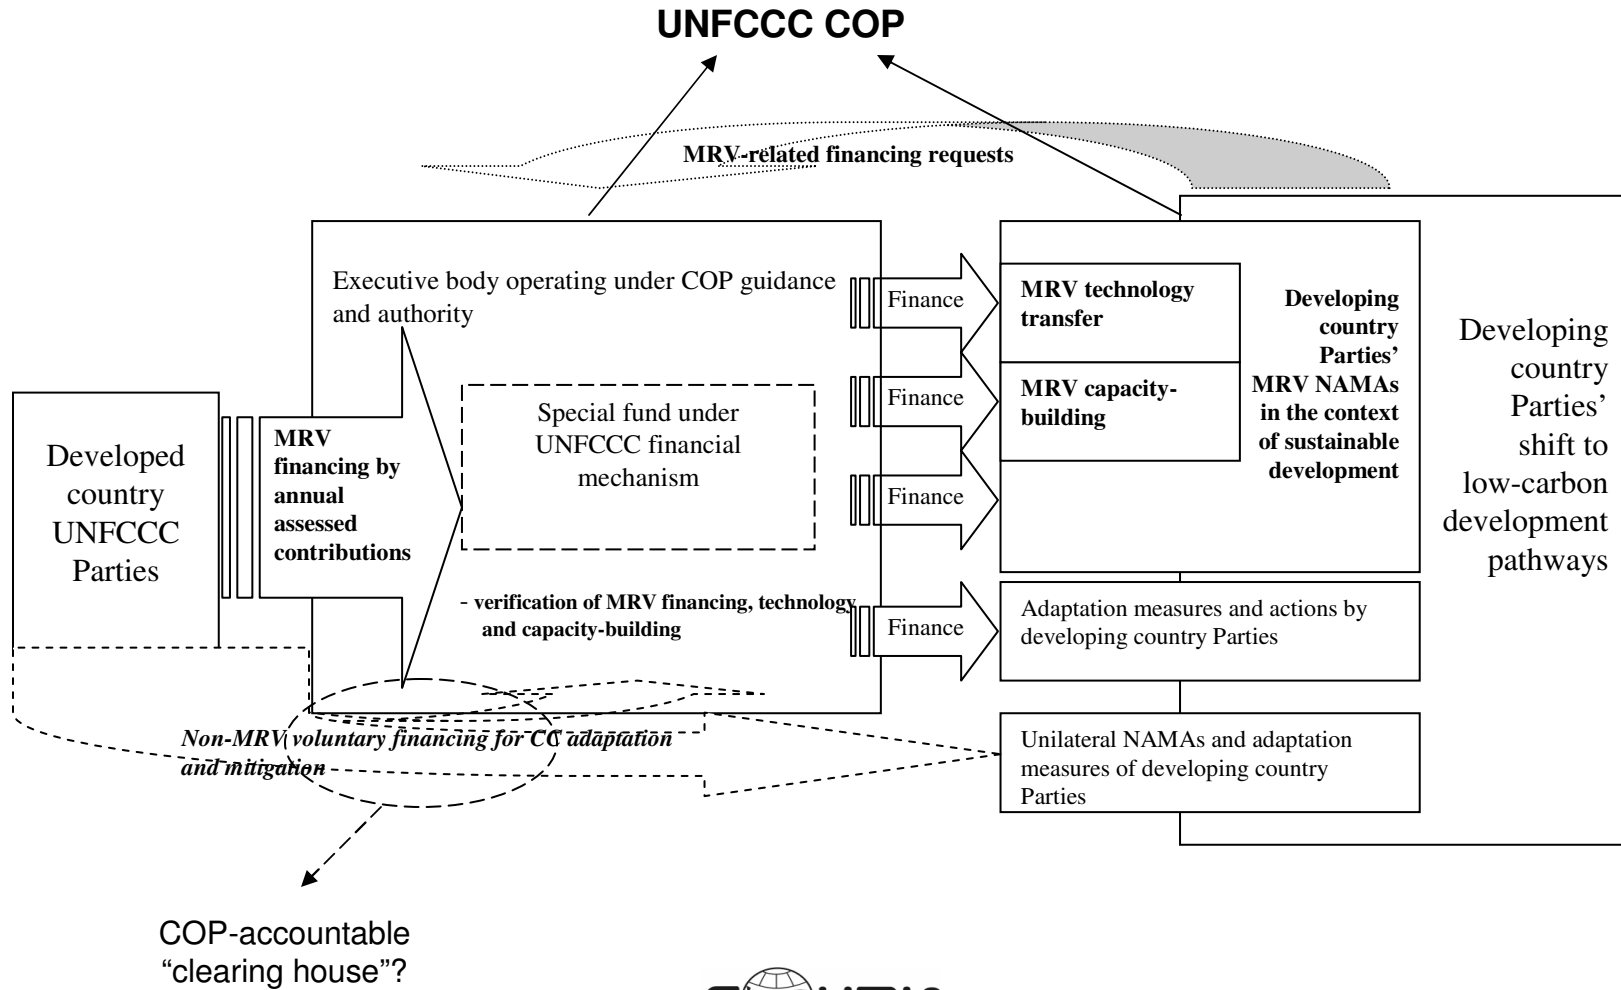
UNFCCC COP

MRV-related financing requests

Executive body operating under COP guidance and authority

Developed country UNFCCC Parties

MRV financing by annual assessed contributions

Special fund under UNFCCC financial mechanism

- verification of MRV financing, technology and capacity-building

Finance

Finance

Finance

Finance

MRV technology transfer

MRV capacity-building

Developing country Parties' MRV NAMAs in the context of sustainable development

Developing country Parties' shift to low-carbon development pathways

Adaptation measures and actions by developing country Parties

Non-MRV voluntary financing for CC adaptation and mitigation

Unilateral NAMAs and adaptation measures of developing country Parties

COP-accountable "clearing house"?